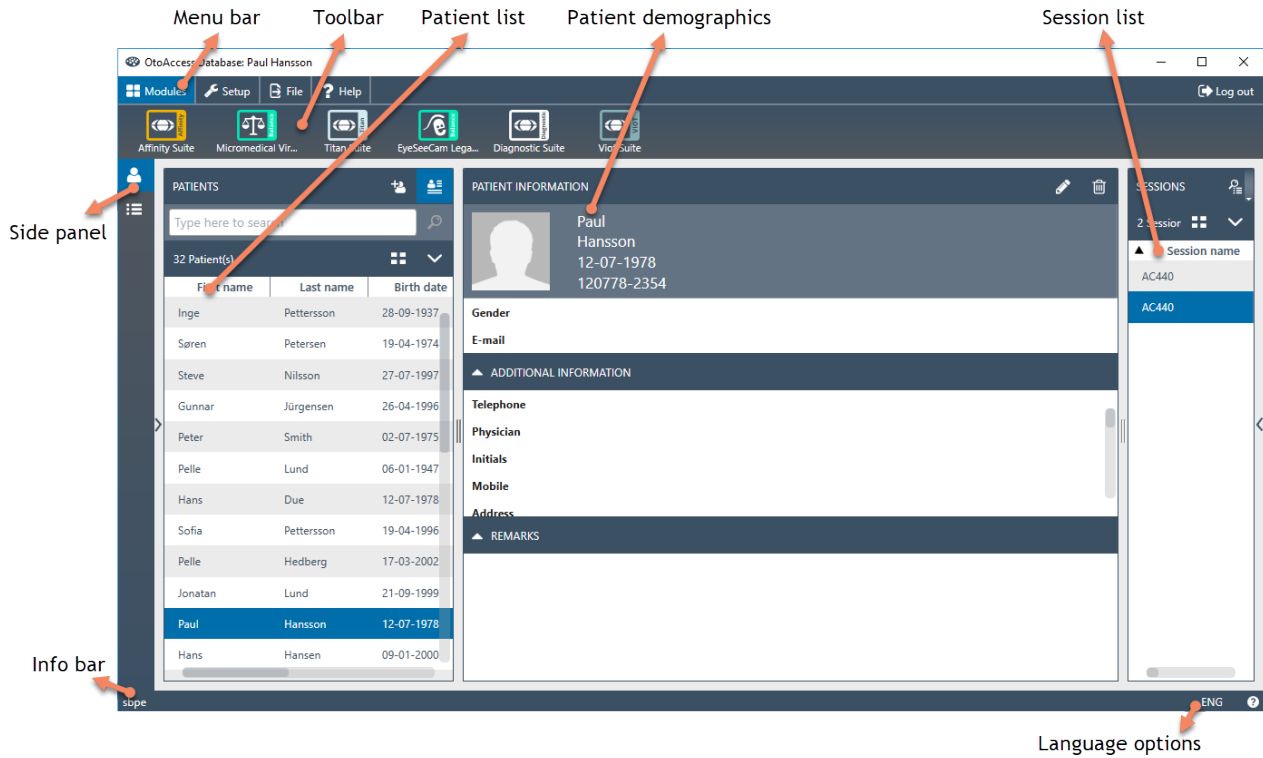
Menu bar
Toolbar
Patient list
Patient demographics
Session list

OtoAccess Database: Paul Hansson

Modules
Setup
File
Help
Log out

Affinity Suite
Micromedical Vir...
Titan Suite
EyeSeeCam Lega...
Diagnostic Suite
Visit Suite

Side panel

PATIENTS
Type here to search
32 Patient(s)

| First name | Last name | Birth date |
|---|---|---|
| Inge | Pettersson | 28-09-1937 |
| Søren | Petersen | 19-04-1974 |
| Steve | Nilsson | 27-07-1997 |
| Gunnar | Jürgensen | 26-04-1996 |
| Peter | Smith | 02-07-1975 |
| Pelle | Lund | 06-01-1947 |
| Hans | Due | 12-07-1978 |
| Sofia | Pettersson | 19-04-1996 |
| Pelle | Hedberg | 17-03-2002 |
| Jonatan | Lund | 21-09-1999 |
| Paul | Hansson | 12-07-1978 |
| Hans | Hansen | 09-01-2000 |

PATIENT INFORMATION
Paul
Hansson
12-07-1978
120778-2354
Gender
E-mail
ADDITIONAL INFORMATION
Telephone
Physician
Initials
Mobile
Address
REMARKS

SESSIONS
2 Session
Session name
AC440
AC440

Info bar
sbpe
ENG
Language options